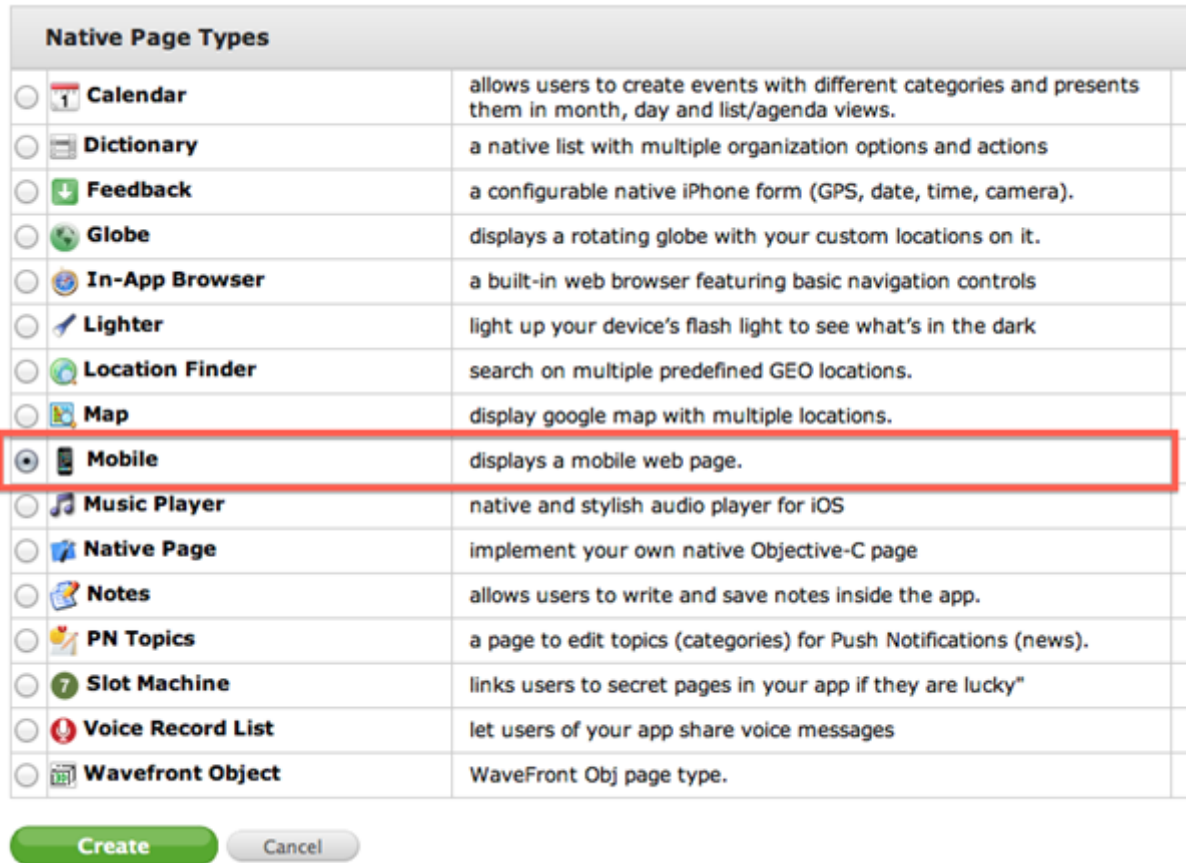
Native Page Types

| | |
|---|---|
| Calendar | allows users to create events with different categories and presents them in month, day and list/agenda views. |
| Dictionary | a native list with multiple organization options and actions |
| Feedback | a configurable native iPhone form (GPS, date, time, camera). |
| Globe | displays a rotating globe with your custom locations on it. |
| In-App Browser | a built-in web browser featuring basic navigation controls |
| Lighter | light up your device's flash light to see what's in the dark |
| Location Finder | search on multiple predefined GEO locations. |
| Map | display google map with multiple locations. |
| Mobile | displays a mobile web page. |
| Music Player | native and stylish audio player for iOS |
| Native Page | implement your own native Objective-C page |
| Notes | allows users to write and save notes inside the app. |
| PN Topics | a page to edit topics (categories) for Push Notifications (news). |
| Slot Machine | links users to secret pages in your app if they are lucky" |
| Voice Record List | let users of your app share voice messages |
| Wavefront Object | WaveFront Obj page type. |

1

7

Create Cancel